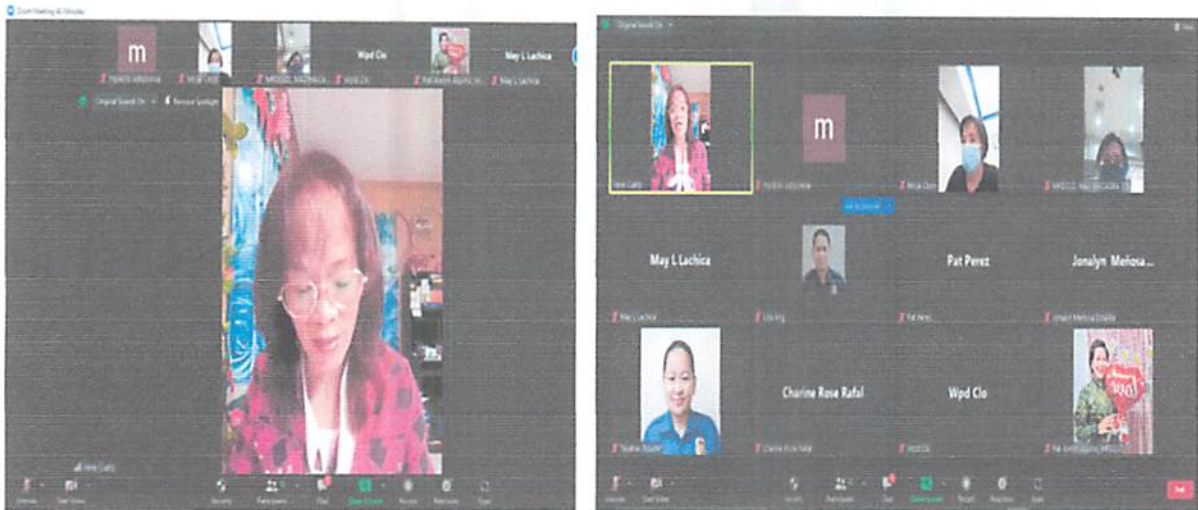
Zoom Meeting 40 Minutes

m

Wpd Clo

May L Lachica

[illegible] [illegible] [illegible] Wpd Clo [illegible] May L Lachica

Original Sound On

Remove Spotlight

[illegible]

Unmute Start Video Security Participants Chat Share Screen Record Reactions Apps

Original Sound On

m

May L Lachica

Pat Perez

Jonalyn Meñosa ...

Charine Rose Rafal

Wpd Clo

May L Lachica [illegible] Pat Perez Jonalyn Meñosa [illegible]

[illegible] Charine Rose Rafal Wpd Clo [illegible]

Unmute Start Video Security Participants Chat Share Screen Record Reactions Apps

End